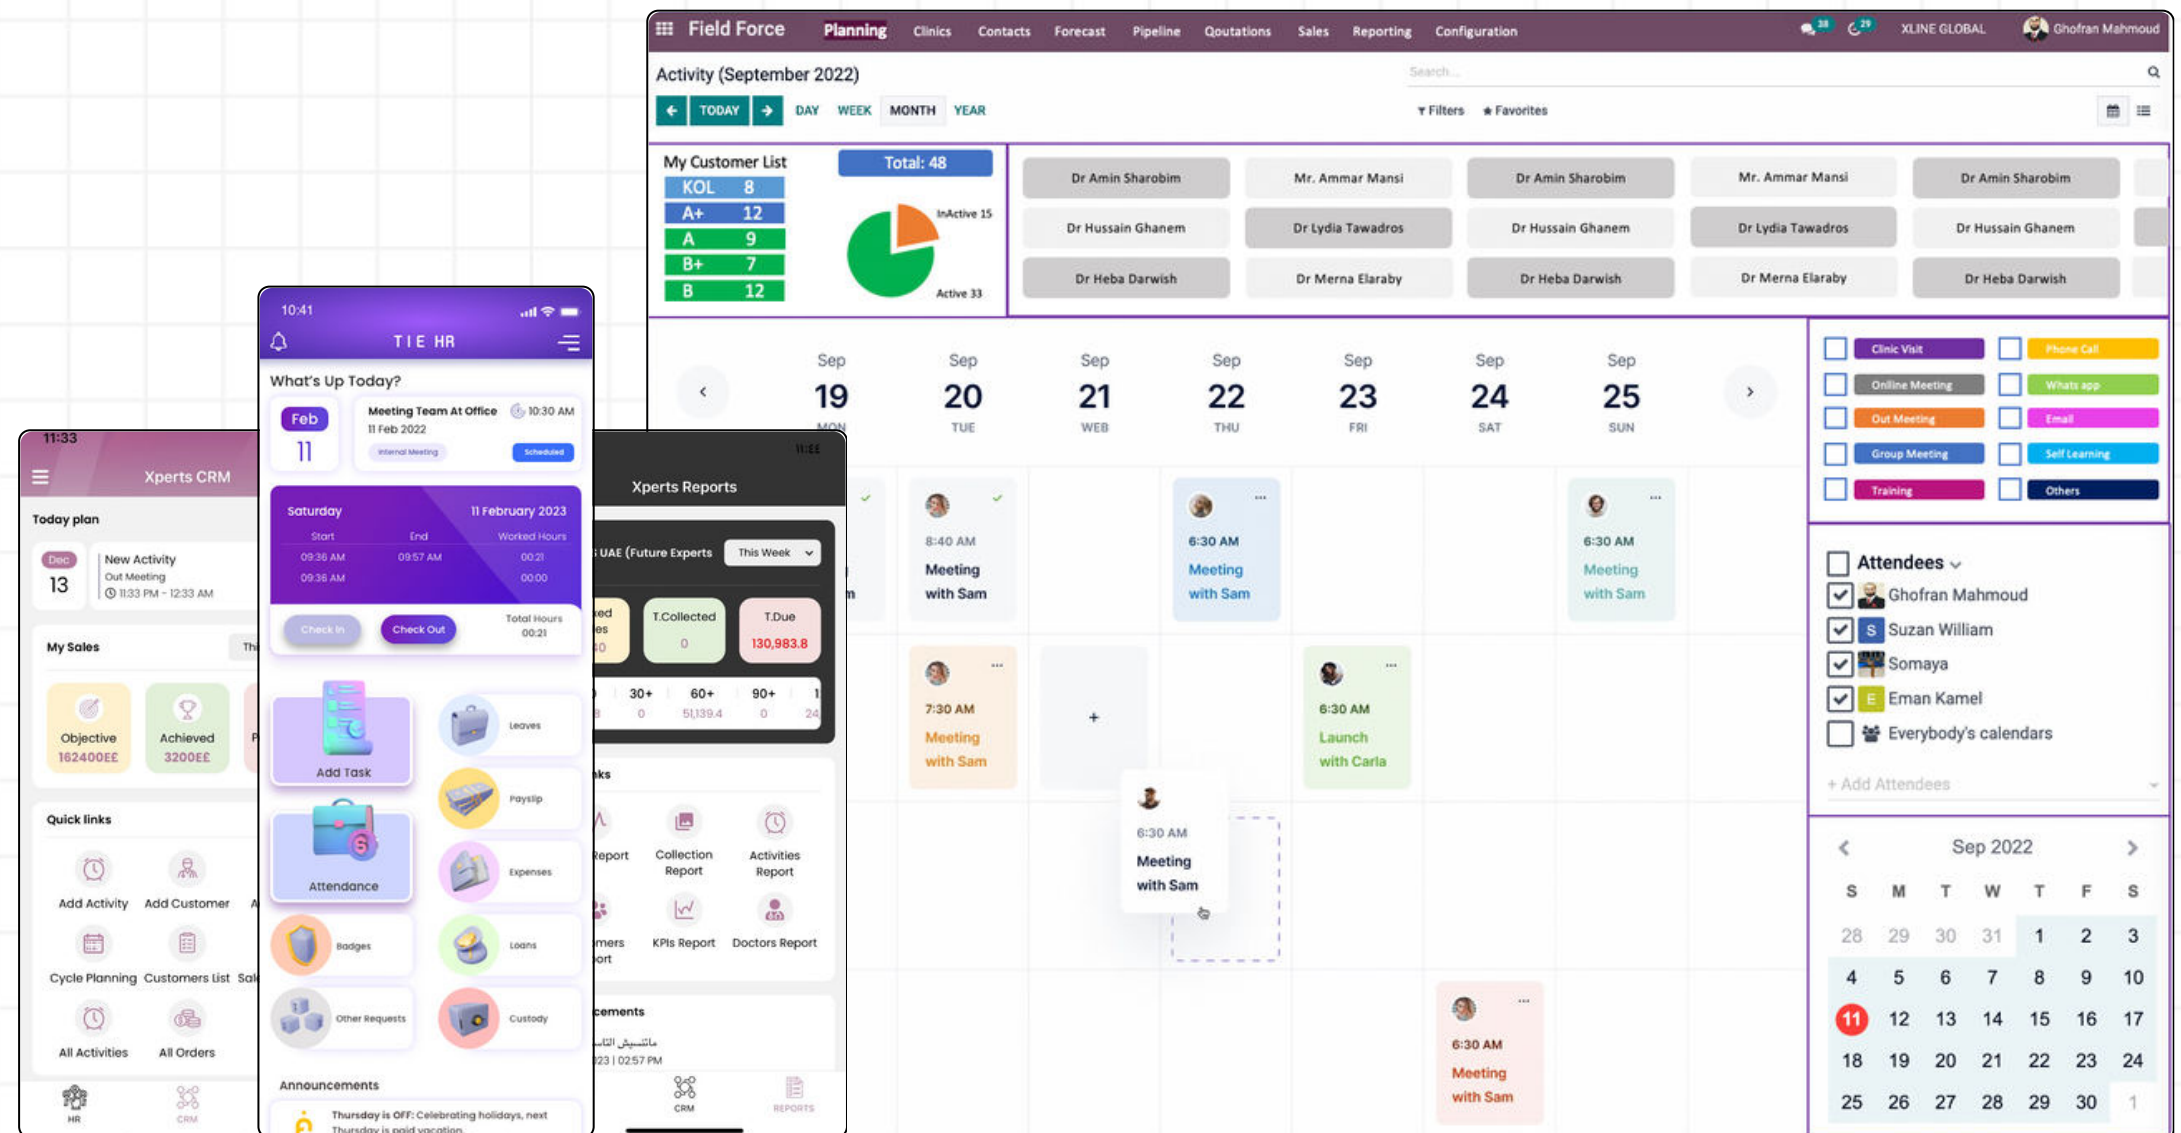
Field Force Planning Clinics Contacts Forecast Pipeline Qoutations Sales Reporting Configuration 38 29 XLINE GLOBAL Ghofran Mahmoud

Activity (September 2022)

Search...

TODAY DAY WEEK MONTH YEAR

Filters Favorites

My Customer List

| KOL | 8 |
|---|---|
| A+ | 12 |
| A | 9 |
| B+ | 7 |
| B | 12 |

Total: 48

InActive 15

Active 33

Dr Amin Sharobim Mr. Ammar Mansi Dr Amin Sharobim Mr. Ammar Mansi Dr Amin Sharobim

Dr Hussain Ghanem Dr Lydia Tawadros Dr Hussain Ghanem Dr Lydia Tawadros Dr Hussain Ghanem

Dr Heba Darwish Dr Merna Elaraby Dr Heba Darwish Dr Merna Elaraby Dr Heba Darwish

Sep 19 MON Sep 20 TUE Sep 21 WEB Sep 22 THU Sep 23 FRI Sep 24 SAT Sep 25 SUN

8:40 AM Meeting with Sam

6:30 AM Meeting with Sam

6:30 AM Meeting with Sam

7:30 AM Meeting with Sam

+

6:30 AM Launch with Carla

6:30 AM Meeting with Sam

6:30 AM Meeting with Sam

Clinic Visit Phone Call Online Meeting Whats app Out Meeting Email Group Meeting Self Learning Training Others

Attendees
Ghofran Mahmoud
Suzan William
Somaya
Eman Kamel
Everybody's calendars
+ Add Attendees

Sep 2022

| S | M | T | W | T | F | S |
|---|---|---|---|---|---|---|
| 28 | 29 | 30 | 31 | 1 | 2 | 3 |
| 4 | 5 | 6 | 7 | 8 | 9 | 10 |
| 11 | 12 | 13 | 14 | 15 | 16 | 17 |
| 18 | 19 | 20 | 21 | 22 | 23 | 24 |
| 25 | 26 | 27 | 28 | 29 | 30 | 1 |

11:33
Xperts CRM
Today plan
Dec 13 New Activity Out Meeting 11:33 PM - 12:33 AM
My Sales
Objective 162400££ Achieved 3200££
Quick links
Add Activity Add Customer
Cycle Planning Customers list
All Activities All Orders
HR CRM

10:41
TIE HR
What's Up Today?
Feb 11 Meeting Team At Office 10:30 AM 11 Feb 2022 Internal Meeting Scheduled
Saturday 11 February 2023
Start End Worked Hours
09:36 AM 09:57 AM 00:21
09:36 AM 00:00
Check In Check Out Total Hours 00:21
Add Task Leaves Payslip Attendance Expenses Badges Loans Other Requests Custody
Announcements
Thursday is OFF: Celebrating holidays, next Thursday is paid vacation.

Xperts Reports
UAE (Future Experts This Week
T.Collected 0 T.Due 130,983.8
30+ 0 60+ 51,139.4 90+ 0
Report Collection Report Activities Report
KPIs Report Doctors Report
Announcements
CRM REPORTS